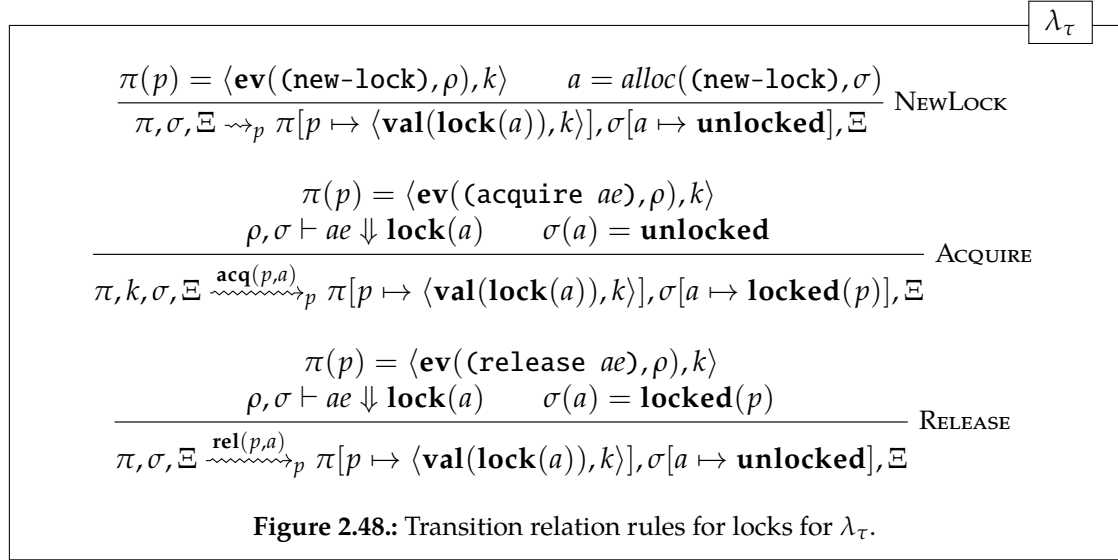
$\lambda_\tau$

$\dfrac{\pi(p) = \langle \mathbf{ev}(\texttt{(new-lock)}, \rho), k \rangle \qquad a = alloc(\texttt{(new-lock)}, \sigma)}{\pi, \sigma, \Xi \rightsquigarrow_p \pi[p \mapsto \langle \mathbf{val}(\mathbf{lock}(a)), k \rangle], \sigma[a \mapsto \mathbf{unlocked}], \Xi}$ NewLock

$\dfrac{\pi(p) = \langle \mathbf{ev}(\texttt{(acquire } ae\texttt{)}, \rho), k \rangle \quad \rho, \sigma \vdash ae \Downarrow \mathbf{lock}(a) \qquad \sigma(a) = \mathbf{unlocked}}{\pi, k, \sigma, \Xi \overset{\mathbf{acq}(p,a)}{\rightsquigarrow}_p \pi[p \mapsto \langle \mathbf{val}(\mathbf{lock}(a)), k \rangle], \sigma[a \mapsto \mathbf{locked}(p)], \Xi}$ Acquire

$\dfrac{\pi(p) = \langle \mathbf{ev}(\texttt{(release } ae\texttt{)}, \rho), k \rangle \quad \rho, \sigma \vdash ae \Downarrow \mathbf{lock}(a) \qquad \sigma(a) = \mathbf{locked}(p)}{\pi, \sigma, \Xi \overset{\mathbf{rel}(p,a)}{\rightsquigarrow}_p \pi[p \mapsto \langle \mathbf{val}(\mathbf{lock}(a)), k \rangle], \sigma[a \mapsto \mathbf{unlocked}], \Xi}$ Release

**Figure 2.48.:** Transition relation rules for locks for $\lambda_\tau$.